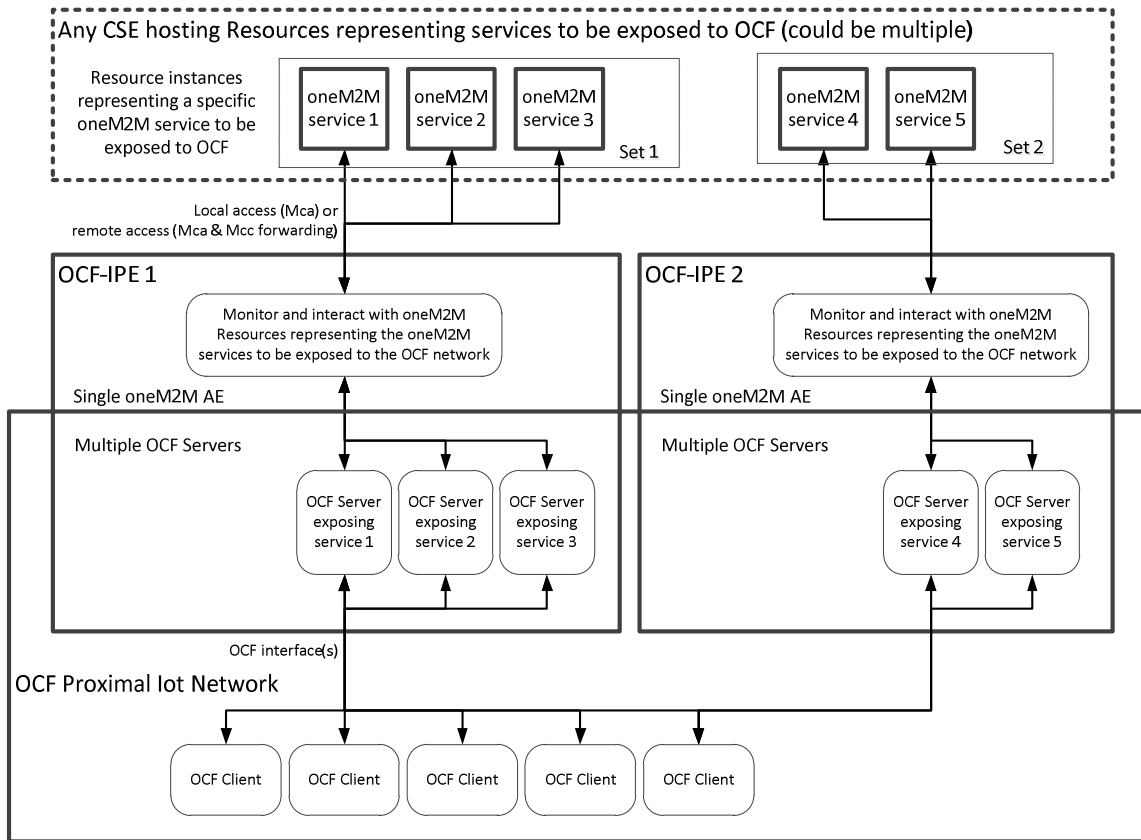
Any CSE hosting Resources representing services to be exposed to OCF (could be multiple)

Resource instances representing a specific oneM2M service to be exposed to OCF

oneM2M service 1

oneM2M service 2

oneM2M service 3

Set 1

oneM2M service 4

oneM2M service 5

Set 2

Local access (Mca) or remote access (Mca & Mcc forwarding)

OCF-IPE 1

Monitor and interact with oneM2M Resources representing the oneM2M services to be exposed to the OCF network

Single oneM2M AE

Multiple OCF Servers

OCF Server exposing service 1

OCF Server exposing service 2

OCF Server exposing service 3

OCF-IPE 2

Monitor and interact with oneM2M Resources representing the oneM2M services to be exposed to the OCF network

Single oneM2M AE

Multiple OCF Servers

OCF Server exposing service 4

OCF Server exposing service 5

OCF interface(s)

OCF Proximal Iot Network

OCF Client

OCF Client

OCF Client

OCF Client

OCF Client